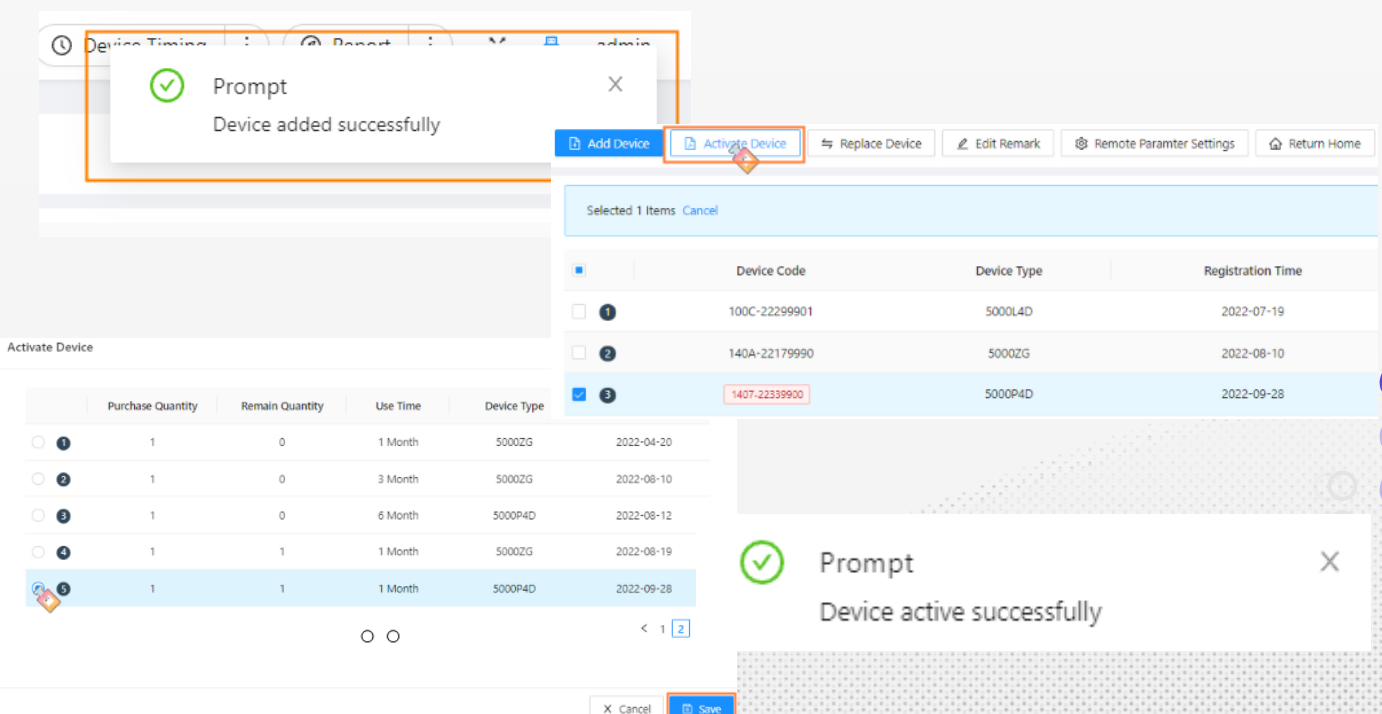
Device Timing

Report

admin

Prompt

Device added successfully

Add Device

Activate Device

Replace Device

Edit Remark

Remote Paramter Settings

Return Home

Selected 1 Items Cancel

| | Device Code | Device Type | Registration Time |
|---|---|---|---|
| 1 | 100C-22299901 | 5000L4D | 2022-07-19 |
| 2 | 140A-22179990 | 5000ZG | 2022-08-10 |
| 3 | 1407-22339900 | 5000P4D | 2022-09-28 |

Activate Device

| | Purchase Quantity | Remain Quantity | Use Time | Device Type | |
|---|---|---|---|---|---|
| 1 | 1 | 0 | 1 Month | 5000ZG | 2022-04-20 |
| 2 | 1 | 0 | 3 Month | 5000ZG | 2022-08-10 |
| 3 | 1 | 0 | 6 Month | 5000P4D | 2022-08-12 |
| 4 | 1 | 1 | 1 Month | 5000ZG | 2022-08-19 |
| 5 | 1 | 1 | 1 Month | 5000P4D | 2022-09-28 |

< 1 2

Cancel

Save

Prompt

Device active successfully